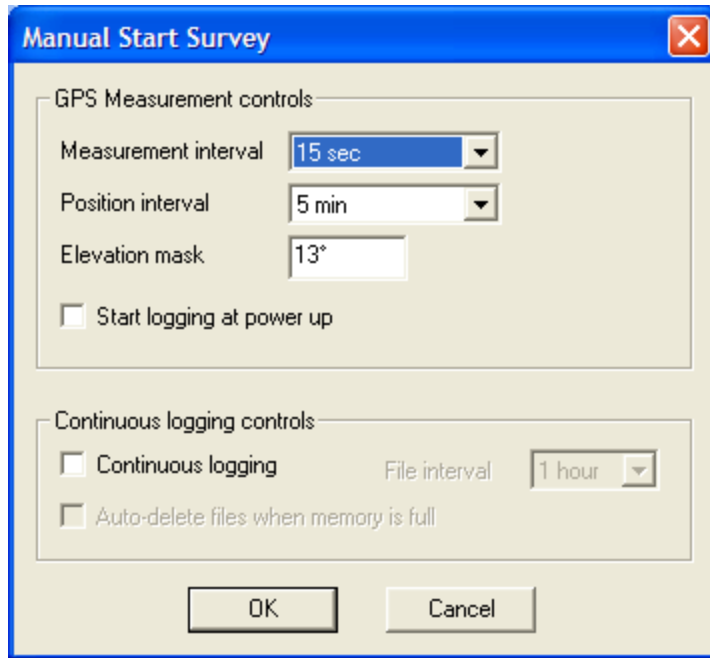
Manual Start Survey

GPS Measurement controls

Measurement interval 15 sec

Position interval 5 min

Elevation mask 13°

Start logging at power up

Continuous logging controls

Continuous logging File interval 1 hour

Auto-delete files when memory is full

OK Cancel